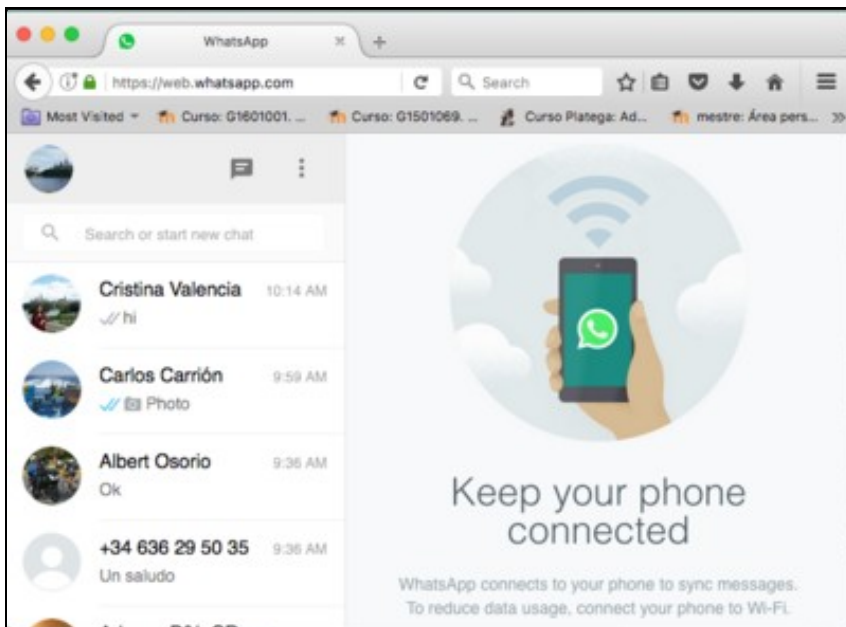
WhatsApp

https://web.whatsapp.com

Search

Most Visited

Curso: G1601001. ...

Curso: G1501069. ...

Curso Platega: Ad...

mestre: Área pers...

Search or start new chat

Cristina Valencia 10:14 AM

hi

Carlos Carrión 9:59 AM

Photo

Albert Osorio 9:36 AM

Ok

+34 636 29 50 35 9:36 AM

Un saludo

Keep your phone connected

WhatsApp connects to your phone to sync messages. To reduce data usage, connect your phone to Wi-Fi.